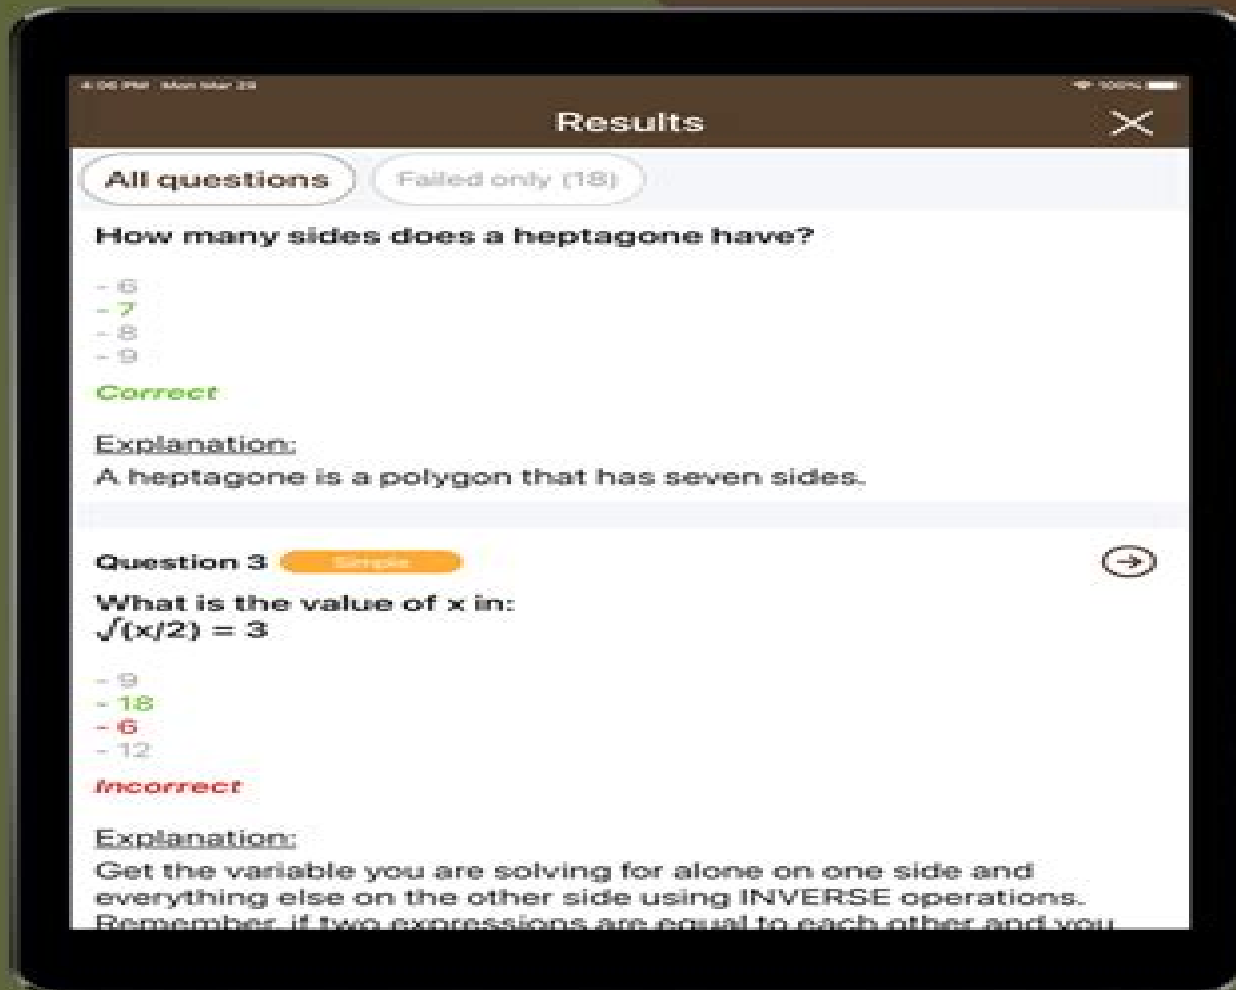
4:06 PM Mon Mar 23

100%

Results

All questions

Failed only (18)

How many sides does a heptagone have?

- 6
- 7
- 8
- 9

Correct

Explanation:
A heptagone is a polygon that has seven sides.

Question 3 Simple

What is the value of x in:
$\sqrt{(x/2)} = 3$

- 9
- 18
- 6
- 12

Incorrect

Explanation:
Get the variable you are solving for alone on one side and everything else on the other side using INVERSE operations. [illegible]